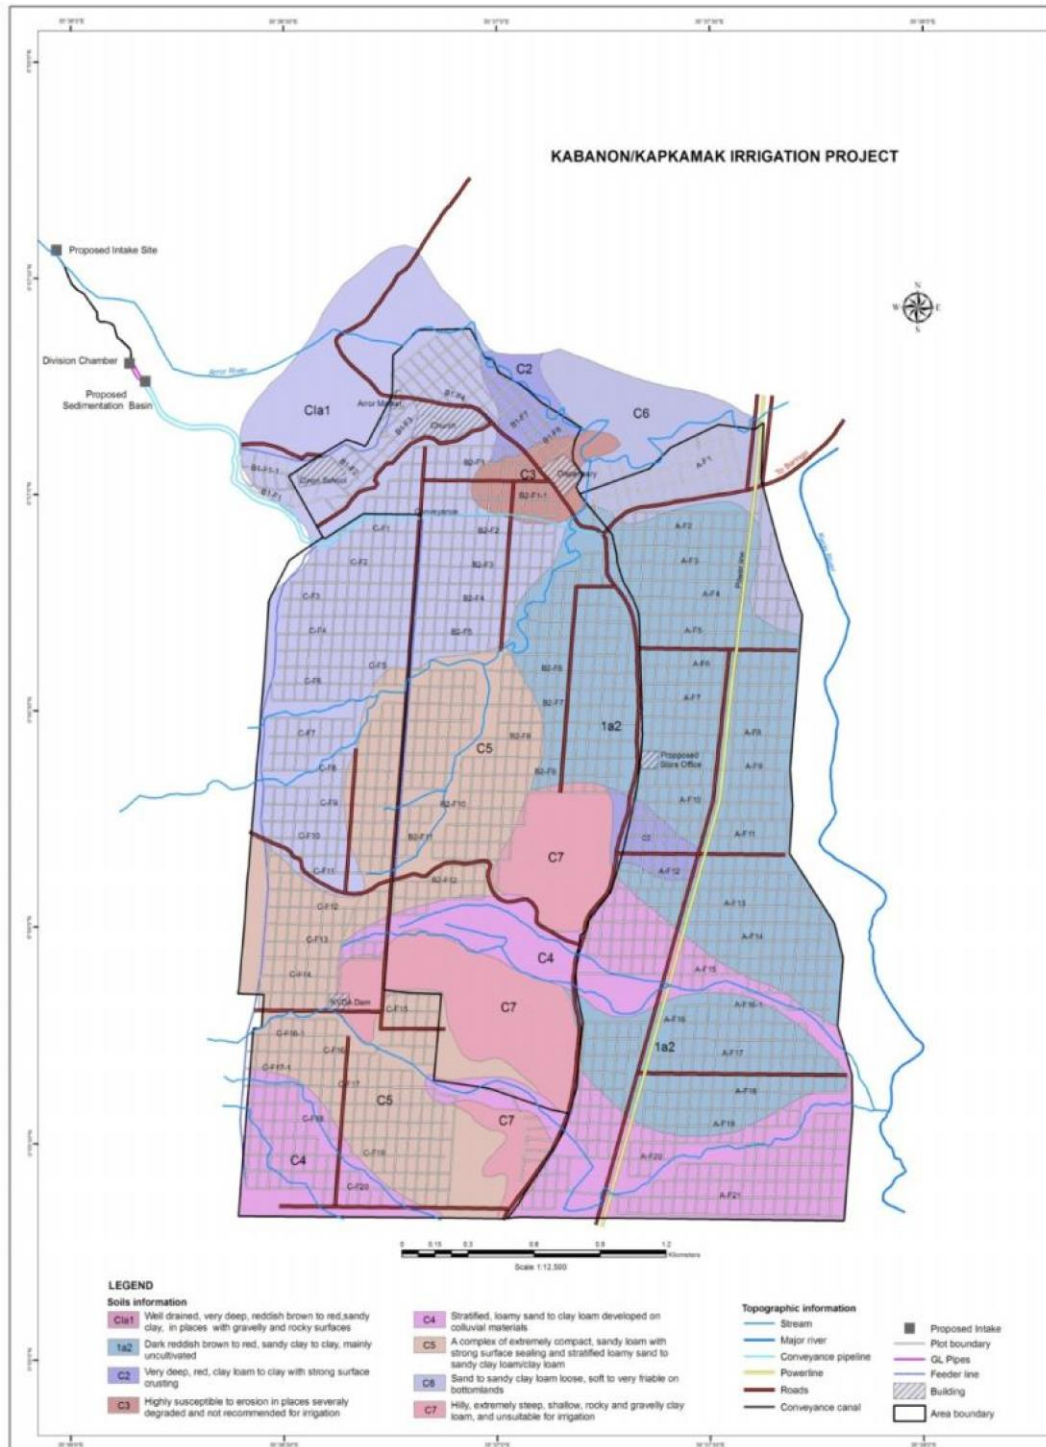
KABANON/KAPKAMAK IRRIGATION PROJECT

Proposed Intake Site

Division Chamber

Proposed Sedimentation Basin

Arror River

Cla1

C2

C6

C3

Arror Market

Church

Dispensary

Arror School

B1-F1-1

B1-F1

B1-F2

B1-F3

B1-F4

B1-F5

B1-F6

B1-F7

B2-F1

B2-F1-1

To Iten

A-F1

A-F2

A-F3

A-F4

A-F5

A-F6

A-F7

A-F8

A-F9

A-F10

A-F11

A-F12

A-F13

A-F14

A-F15

A-F16

A-F16-1

A-F17

A-F18

A-F19

A-F20

A-F21

Powerline

Conveyance

C-F1

C-F2

C-F3

C-F4

C-F5

C-F6

C-F7

C-F8

C-F9

C-F10

C-F11

C-F12

C-F13

C-F14

C-F15

C-F16

C-F16-1

C-F17

C-F17-1

C-F18

C-F19

C-F20

B2-F2

B2-F3

B2-F4

B2-F5

B2-F6

B2-F7

B2-F8

B2-F9

B2-F10

B2-F11

B2-F12

1a2

Proposed Store Office

C5

C7

C2

C4

KVDA Dam

C4

0 0.15 0.3 0.6 0.9 1.2 Kilometers

Scale 1:12,500

LEGEND

Soils information

Cla1 Well drained, very deep, reddish brown to red,sandy clay, in places with gravelly and rocky surfaces

1a2 Dark reddish brown to red, sandy clay to clay, mainly uncultivated

C2 Very deep, red, clay loam to clay with strong surface crusting

C3 Highly susceptible to erosion in places severaly degraded and not recommended for irrigation

C4 Stratified, loamy sand to clay loam developed on colluvial materials

C5 A complex of extremely compact, sandy loam with strong surface sealing and stratified loamy sand to sandy clay loam/clay loam

C6 Sand to sandy clay loam loose, soft to very friable on bottomlands

C7 Hilly, extremely steep, shallow, rocky and gravelly clay loam, and unsuitable for irrigation

Topographic information

Stream

Major river

Conveyance pipeline

Powerline

Roads

Conveyance canal

Proposed Intake

Plot boundary

GL Pipes

Feeder line

Building

Area boundary